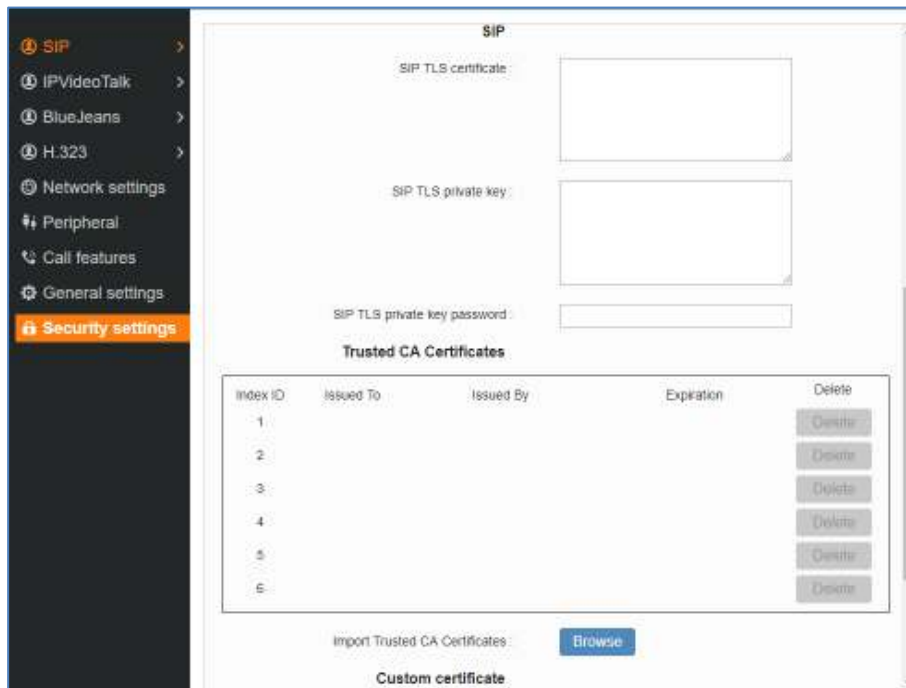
SIP
IPVideoTalk
BlueJeans
H.323
Network settings
Peripheral
Call features
General settings
Security settings

SIP

SIP TLS certificate :

SIP TLS private key :

SIP TLS private key password :

Trusted CA Certificates

| Index ID | Issued To | Issued By | Expiration | Delete |
|---|---|---|---|---|
| 1 | | | | Delete |
| 2 | | | | Delete |
| 3 | | | | Delete |
| 4 | | | | Delete |
| 5 | | | | Delete |
| 6 | | | | Delete |

Import Trusted CA Certificates : Browse

Custom certificate